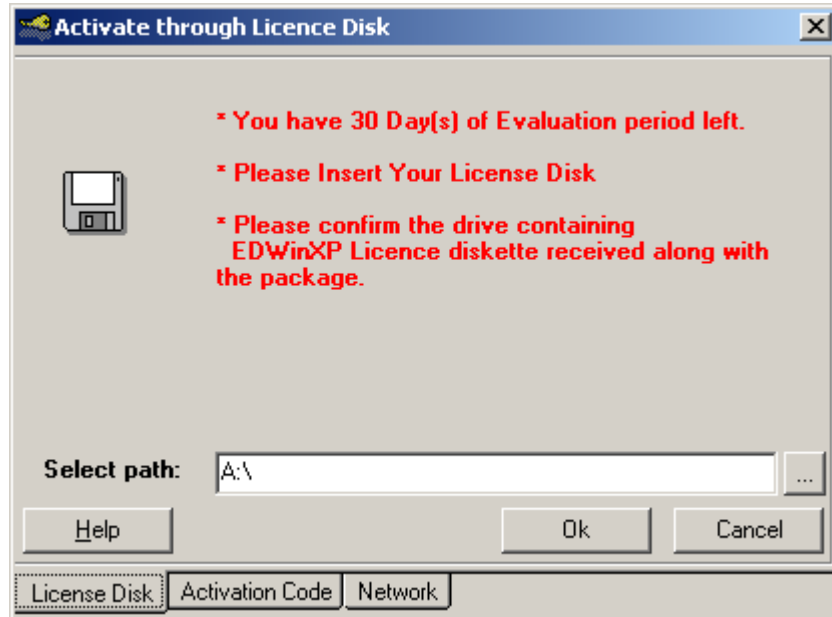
Activate through Licence Disk

X

* You have 30 Day(s) of Evaluation period left.

* Please Insert Your License Disk

* Please confirm the drive containing EDWinXP Licence diskette received along with the package.

Select path: A:\ ...

Help

Ok

Cancel

License Disk

Activation Code

Network